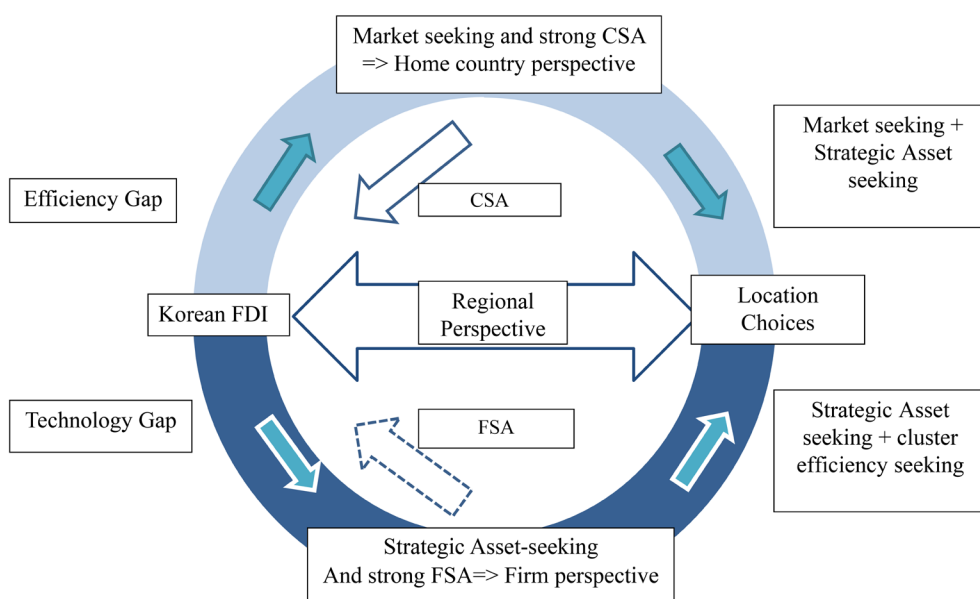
Market seeking and strong CSA => Home country perspective

Market seeking + Strategic Asset seeking

Efficiency Gap

CSA

Korean FDI

Regional Perspective

Location Choices

Technology Gap

FSA

Strategic Asset seeking + cluster efficiency seeking

Strategic Asset-seeking And strong FSA=> Firm perspective